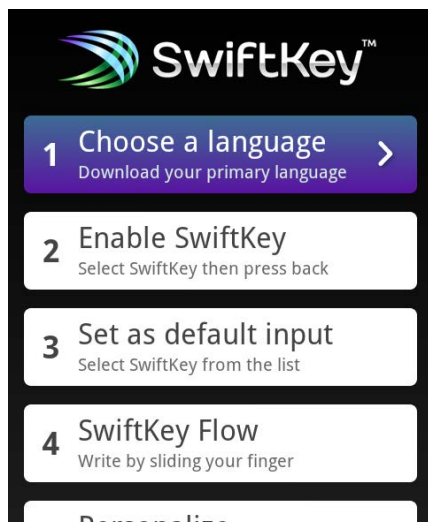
SwiftKey™

1 Choose a language
Download your primary language
>

2 Enable SwiftKey
Select SwiftKey then press back

3 Set as default input
Select SwiftKey from the list

4 SwiftKey Flow
Write by sliding your finger

Personalize